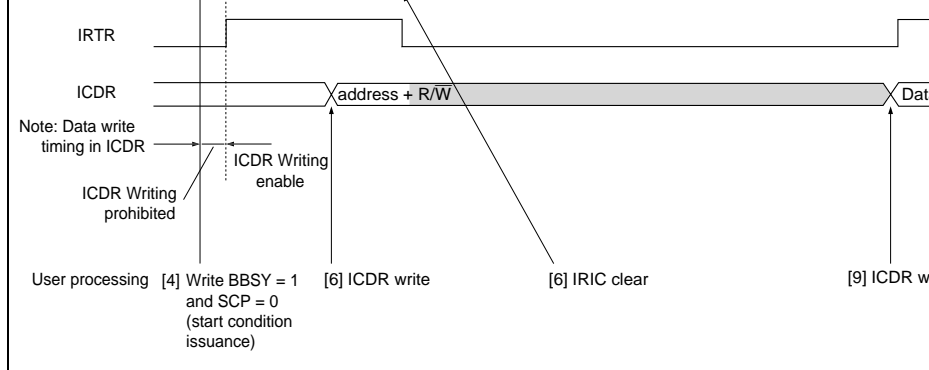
IRTR

ICDR

address + $R/\overline{W}$

Dat

Note: Data write timing in ICDR

ICDR Writing enable

ICDR Writing prohibited

User processing

[4] Write BBSY = 1 and SCP = 0 (start condition issuance)

[6] ICDR write

[6] IRIC clear

[9] ICDR w